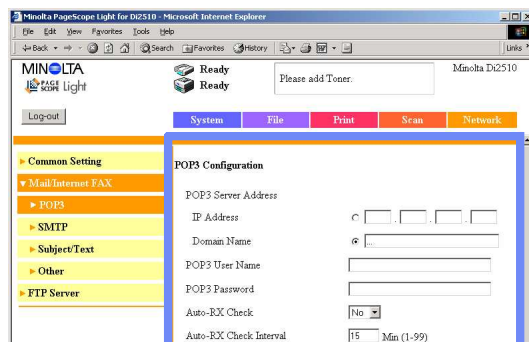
Minolta PageScope Light for Di2510 - Microsoft Internet Explorer

File Edit View Favorites Tools Help

Back Search Favorites History

Links

MINOLTA
PAGE SCOPE Light

Ready
Ready

Please add Toner.

Minolta Di2510

Log-out

System File Print Scan Network

▶ Common Setting
▼ Mail/Internet FAX
▶ POP3
▶ SMTP
▶ Subject/Text
▶ Other
▶ FTP Server

POP3 Configuration

POP3 Server Address

IP Address

Domain Name

POP3 User Name

POP3 Password

Auto-RX Check
No

Auto-RX Check Interval
15 Min (1-99)